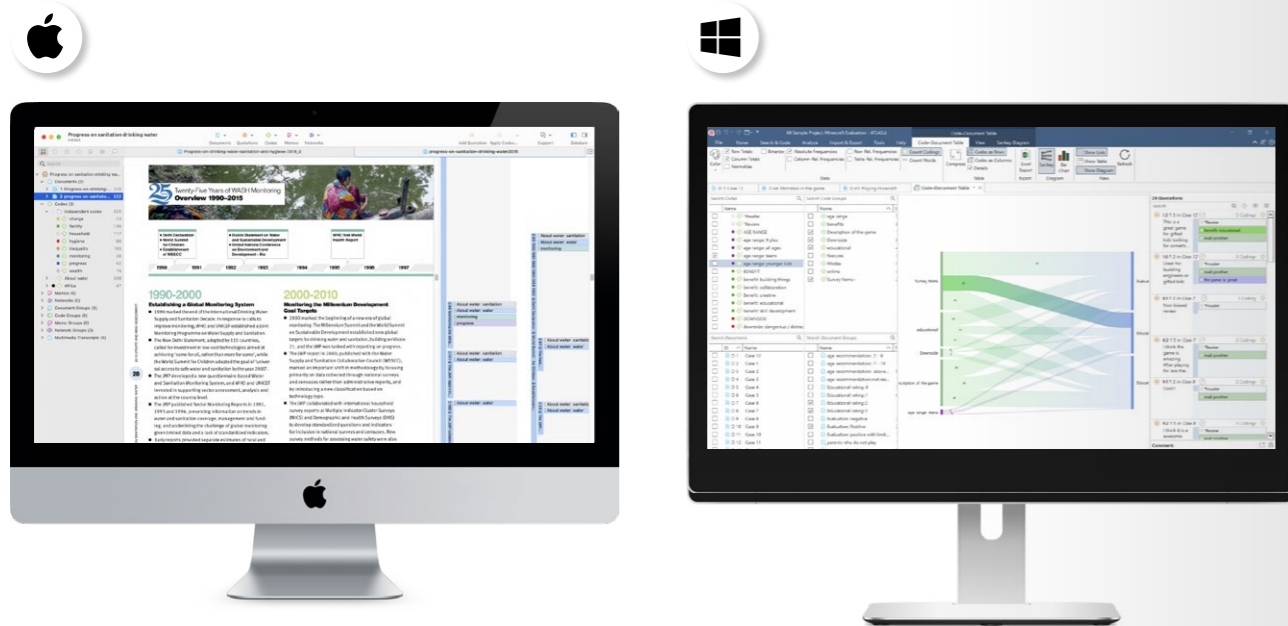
Progress on sanitation drinking water

Twenty-Five Years of WASH Monitoring
Overview 1990–2015

1990-2000

Establishing a Global Monitoring System

2000-2010

Monitoring the Millennium Development Goal Targets

28

Code-Document Table

Survey Items

educational

Downside

24 Quotations

Comment